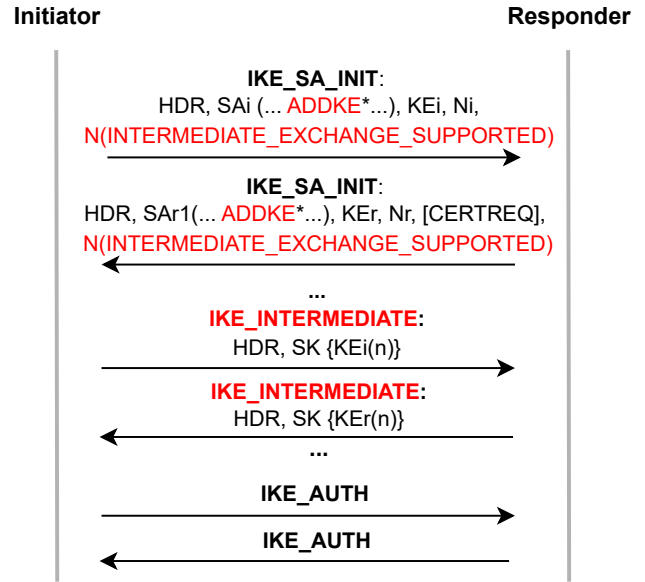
Initiator

Responder

IKE_SA_INIT:
HDR, SAi (... ADDKE*...), KEi, Ni,
N(INTERMEDIATE_EXCHANGE_SUPPORTED)

IKE_SA_INIT:
HDR, SAr1(... ADDKE*...), KEr, Nr, [CERTREQ],
N(INTERMEDIATE_EXCHANGE_SUPPORTED)

...

IKE_INTERMEDIATE:
HDR, SK {KEi(n)}

IKE_INTERMEDIATE:
HDR, SK {KEr(n)}

...

IKE_AUTH

IKE_AUTH